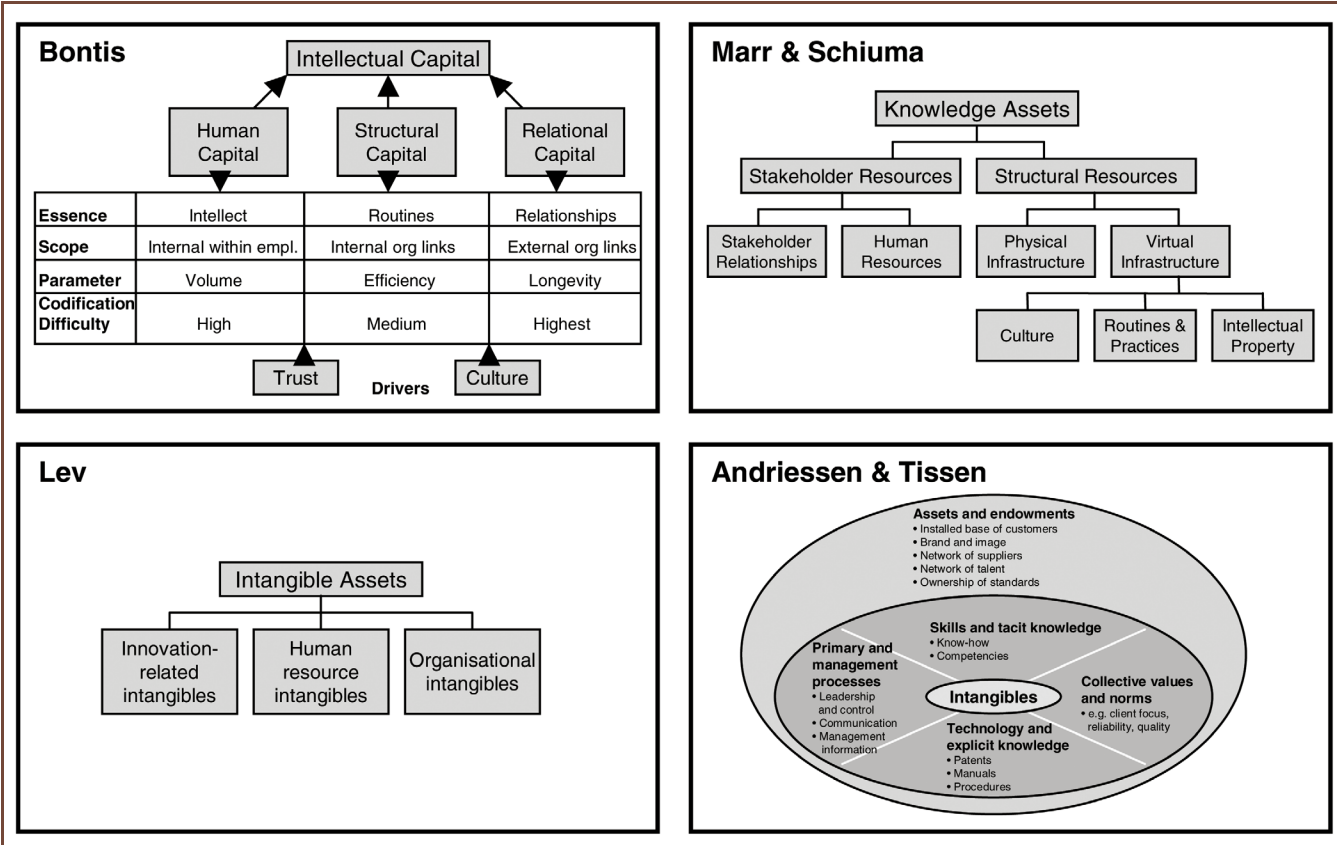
Bontis

Intellectual Capital

Human Capital

Structural Capital

Relational Capital

| | | | |
|---|---|---|---|
| Essence | Intellect | Routines | Relationships |
| Scope | Internal within empl. | Internal org links | External org links |
| Parameter | Volume | Efficiency | Longevity |
| Codification Difficulty | High | Medium | Highest |

Trust

Drivers

Culture

Marr & Schiuma

Knowledge Assets

Stakeholder Resources

Structural Resources

Stakeholder Relationships

Human Resources

Physical Infrastructure

Virtual Infrastructure

Culture

Routines & Practices

Intellectual Property

Lev

Intangible Assets

Innovation-related intangibles

Human resource intangibles

Organisational intangibles

Andriessen & Tissen

Assets and endowments
• Installed base of customers
• Brand and image
• Network of suppliers
• Network of talent
• Ownership of standards

Skills and tacit knowledge
• Know-how
• Competencies

Primary and management processes
• Leadership and control
• Communication
• Management information

Intangibles

Collective values and norms
• e.g. client focus, reliability, quality

Technology and explicit knowledge
• Patents
• Manuals
• Procedures